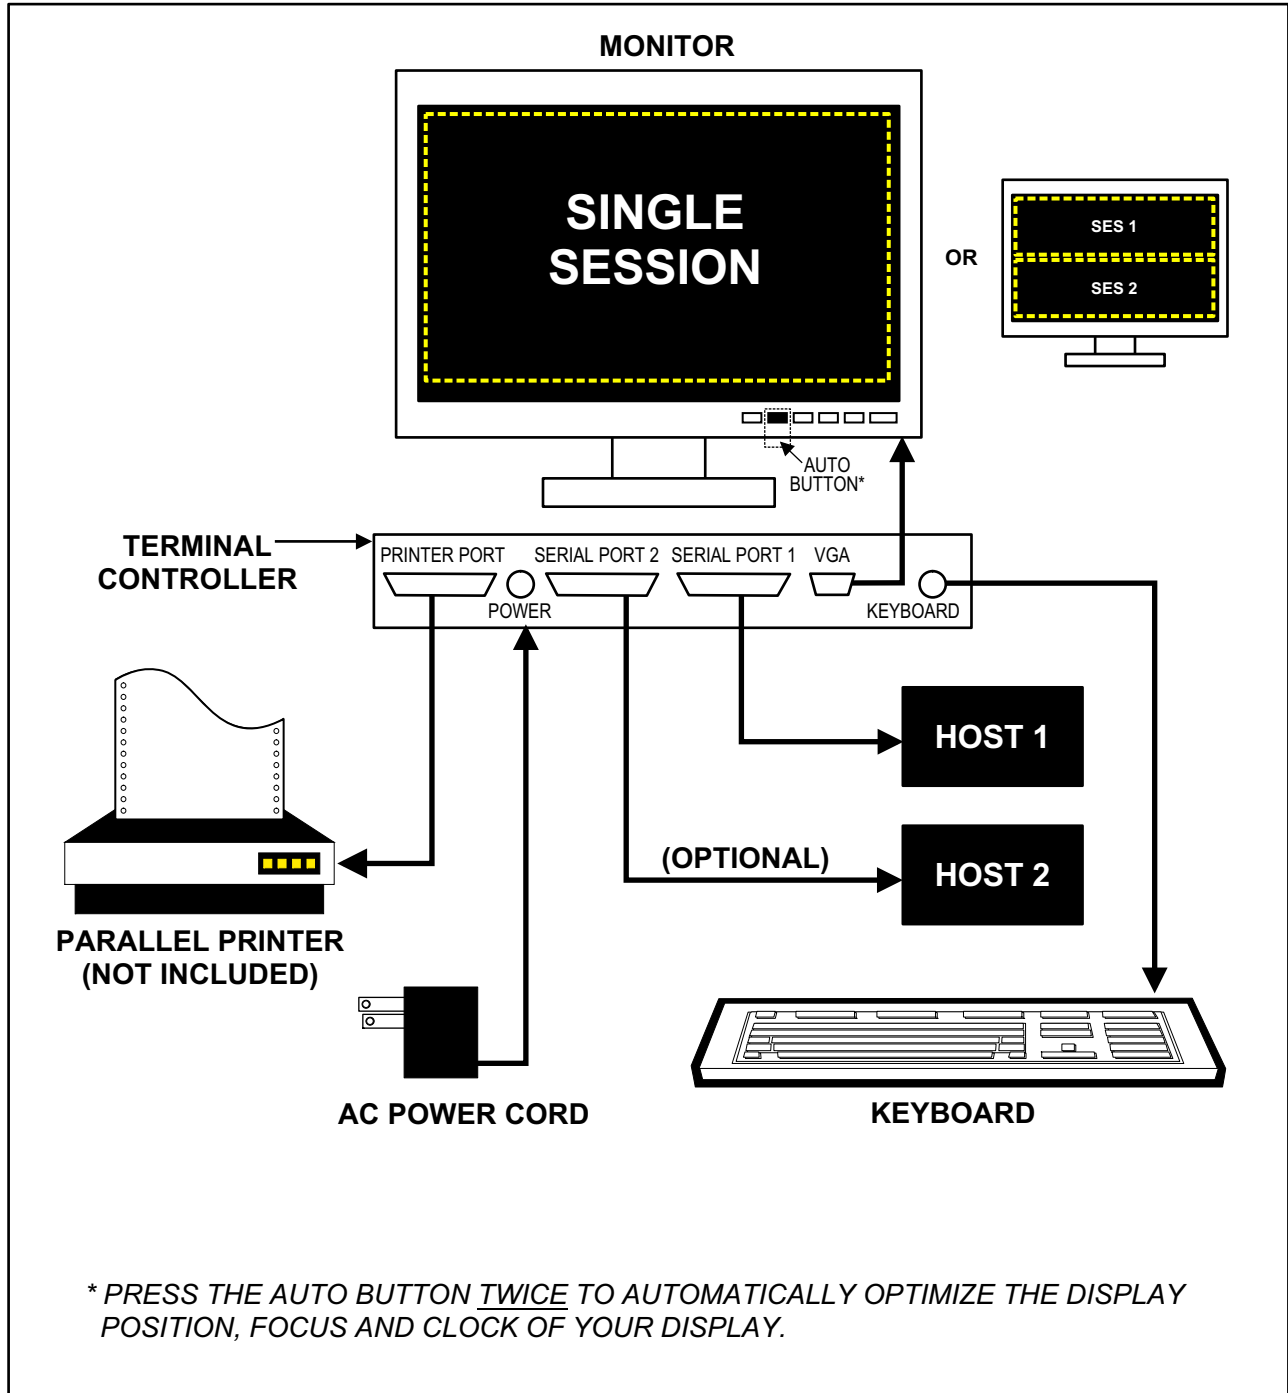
MONITOR

SINGLE SESSION

OR

SES 1

SES 2

AUTO BUTTON*

TERMINAL CONTROLLER

PRINTER PORT

SERIAL PORT 2

SERIAL PORT 1

VGA

POWER

KEYBOARD

HOST 1

(OPTIONAL)

HOST 2

PARALLEL PRINTER (NOT INCLUDED)

AC POWER CORD

KEYBOARD

* PRESS THE AUTO BUTTON TWICE TO AUTOMATICALLY OPTIMIZE THE DISPLAY POSITION, FOCUS AND CLOCK OF YOUR DISPLAY.